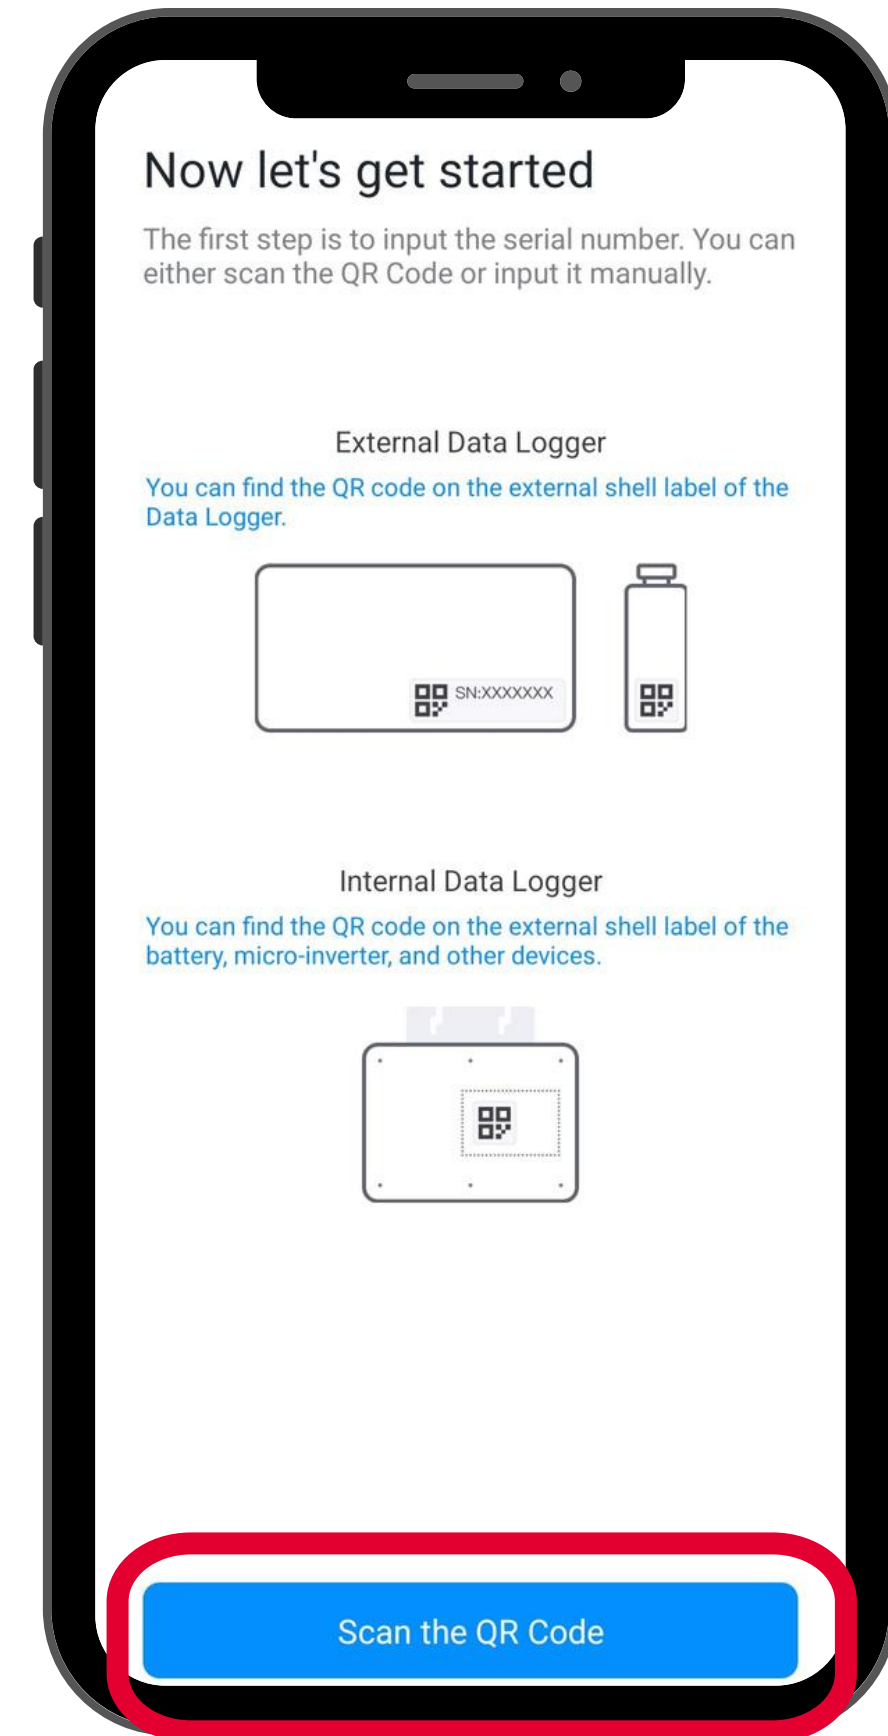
Now let's get started

The first step is to input the serial number. You can either scan the QR Code or input it manually.

External Data Logger

You can find the QR code on the external shell label of the Data Logger.

SN:XXXXXXX

Internal Data Logger

You can find the QR code on the external shell label of the battery, micro-inverter, and other devices.

Scan the QR Code